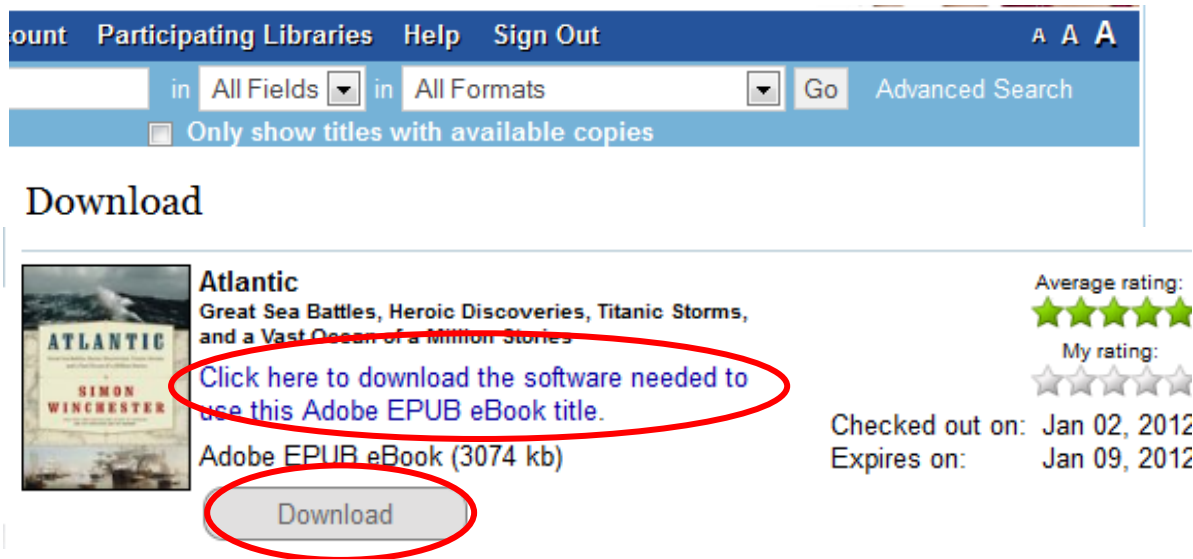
ount Participating Libraries Help Sign Out A A A

in All Fields in All Formats Go Advanced Search

Only show titles with available copies

Download

ATLANTIC
SIMON WINCHESTER

Atlantic
Great Sea Battles, Heroic Discoveries, Titanic Storms, and a Vast Ocean of a Million Stories

Click here to download the software needed to use this Adobe EPUB eBook title.

Adobe EPUB eBook (3074 kb)

Download

Average rating:

My rating:

Checked out on: Jan 02, 2012
Expires on: Jan 09, 2012